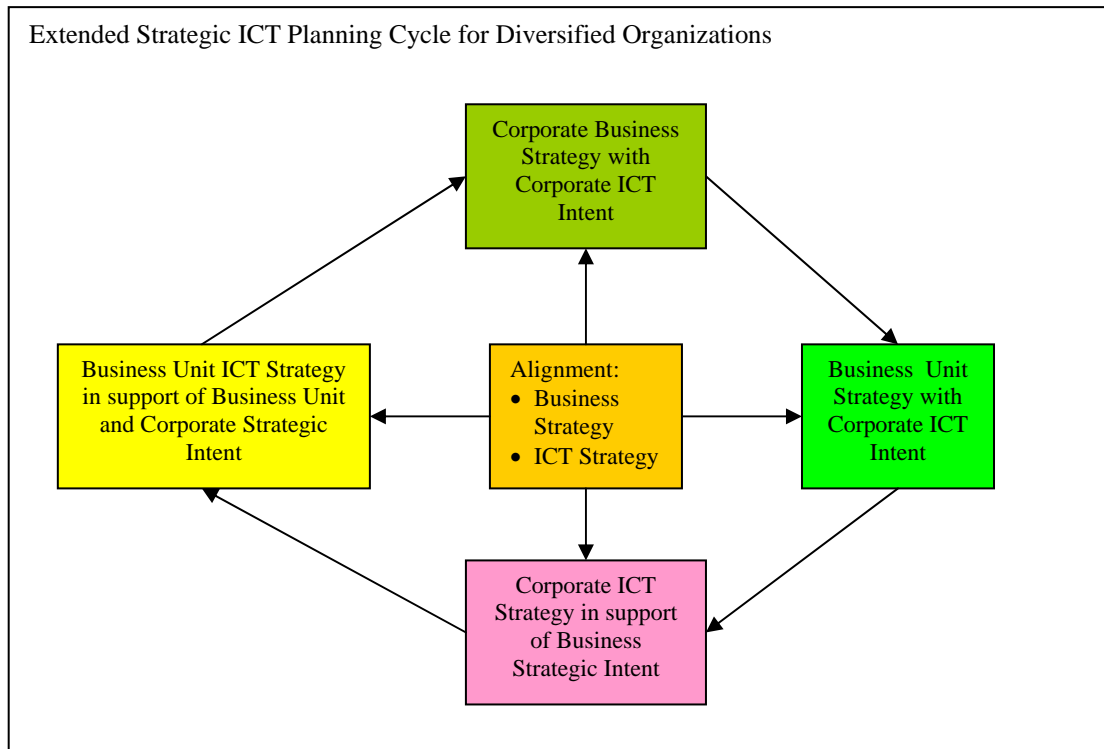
Extended Strategic ICT Planning Cycle for Diversified Organizations

Corporate Business Strategy with Corporate ICT Intent

Business Unit ICT Strategy in support of Business Unit and Corporate Strategic Intent

Alignment:
- Business Strategy
- ICT Strategy

Business Unit Strategy with Corporate ICT Intent

Corporate ICT Strategy in support of Business Strategic Intent